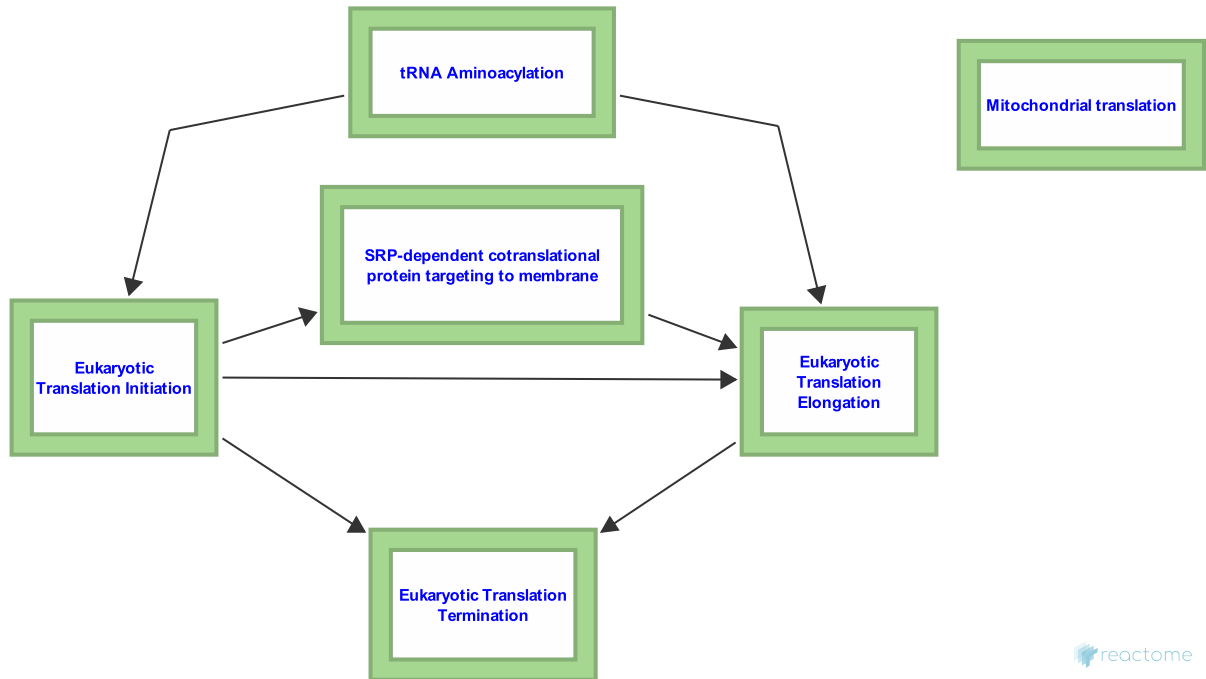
tRNA Aminoacylation

Mitochondrial translation

SRP-dependent cotranslational protein targeting to membrane

Eukaryotic Translation Initiation

Eukaryotic Translation Elongation

Eukaryotic Translation Termination

reactome